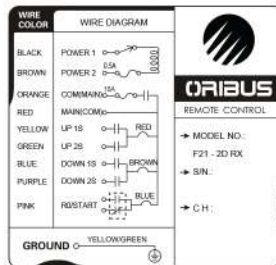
| WIRE COLOR | WIRE DIAGRAM |
|---|---|
| BLACK | POWER 1 |
| BROWN | POWER 2 0.5A |
| ORANGE | COM(MAIN) 15A |
| RED | MAIN(COM) |
| YELLOW | UP 1S RED |
| GREEN | UP 2S |
| BLUE | DOWN 1S BROWN |
| PURPLE | DOWN 2S |
| PINK | RD/START BLUE |

GROUND YELLOW/GREEN

ORIBUS
REMOTE CONTROL

→ MODEL NO.:
F21 - 2D RX
→ S/N.:

→ C H :